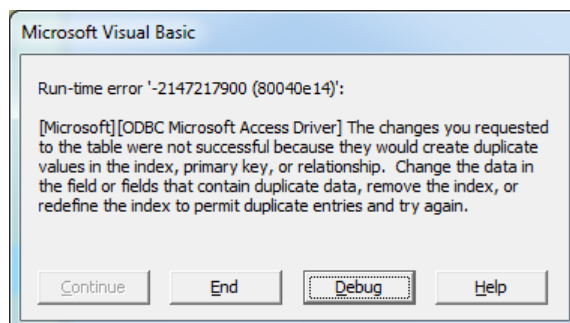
Microsoft Visual Basic

Run-time error '-2147217900 (80040e14)':

[Microsoft][ODBC Microsoft Access Driver] The changes you requested to the table were not successful because they would create duplicate values in the index, primary key, or relationship. Change the data in the field or fields that contain duplicate data, remove the index, or redefine the index to permit duplicate entries and try again.

Continue End Debug Help